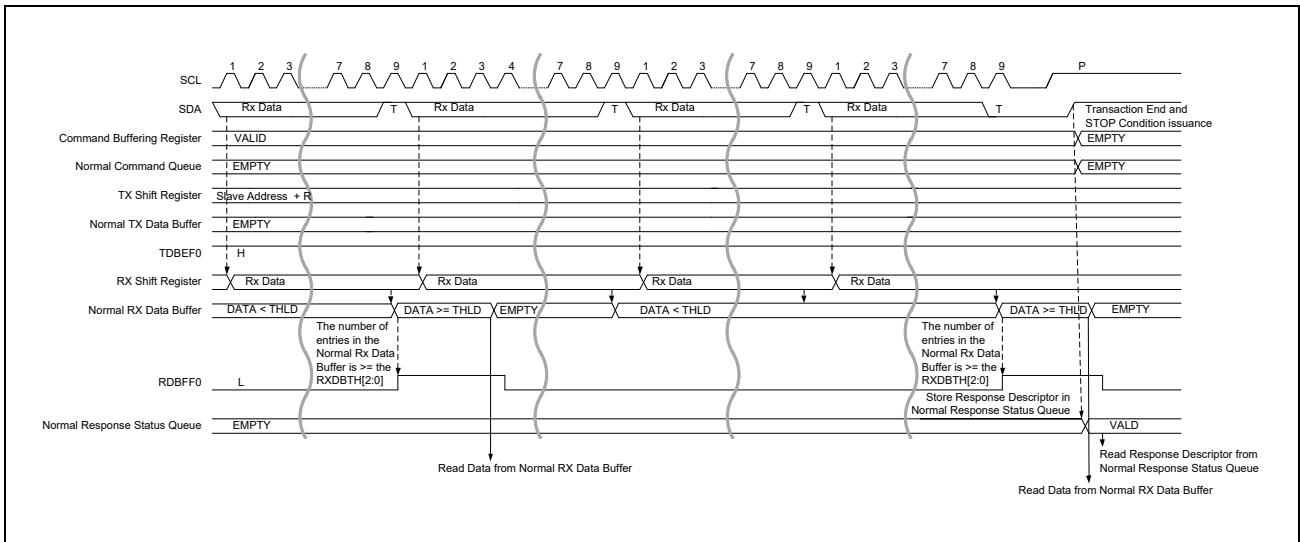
SCL
1 2 3 7 8 9 1 2 3 4 7 8 9 1 2 3 7 8 9 1 2 3 7 8 9 P

SDA
Rx Data T Rx Data T Rx Data T Rx Data T
Transaction End and STOP Condition issuance

Command Buffering Register
VALID
EMPTY

Normal Command Queue
EMPTY
EMPTY

TX Shift Register
Slave Address + R

Normal TX Data Buffer
EMPTY

TDBEF0
H

RX Shift Register
Rx Data Rx Data Rx Data Rx Data

Normal RX Data Buffer
DATA < THLD
DATA >= THLD
EMPTY
DATA < THLD
DATA >= THLD
EMPTY

The number of entries in the Normal Rx Data Buffer is >= the RXDBTH[2:0]

The number of entries in the Normal Rx Data Buffer is >= the RXDBTH[2:0]

RDBFF0
L

Store Response Descriptor in Normal Response Status Queue

Normal Response Status Queue
EMPTY
VALD

Read Data from Normal RX Data Buffer

Read Response Descriptor from Normal Response Status Queue

Read Data from Normal RX Data Buffer